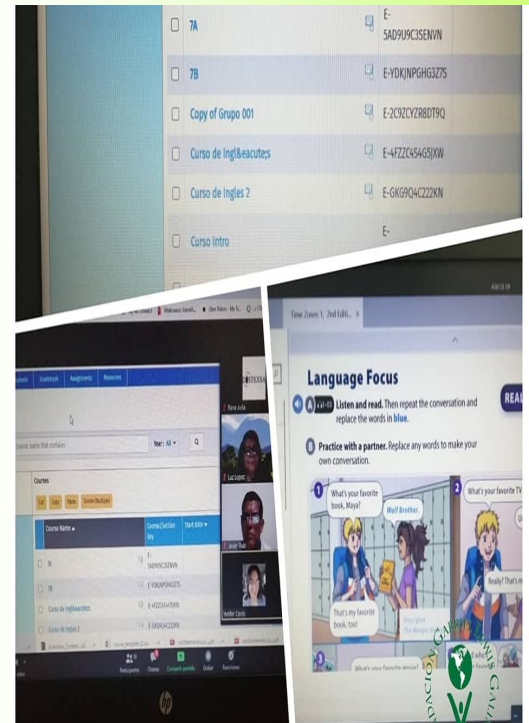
7A
E-5AD9U9C3SENVN

7B
E-YDKJNPGHG3Z75

Copy of Grupo 001
E-2C9ZCYZR8DT9Q

Curso de Ingl&eacute;s
E-4FZZC4S4G5JXW

Curso de Ingles 2
E-GKG9Q4C222KN

Curso Intro
E-

Students Gradebook Assignments Resources

Courses

Course Name
Course/Section key
Start date

7A
7B
Curso de Ingl&eacute;s
Curso de Ingles 2

Time Zones 1, 2nd Editi...

Language Focus

A Listen and read. Then repeat the conversation and replace the words in blue.

B Practice with a partner. Replace any words to make your own conversation.

1 What's your favorite book, Maya?
Wolf Brother.
That's my favorite book, too!

2 What's your favorite TV
Really? That's m

What's your favorite dessert?

hp